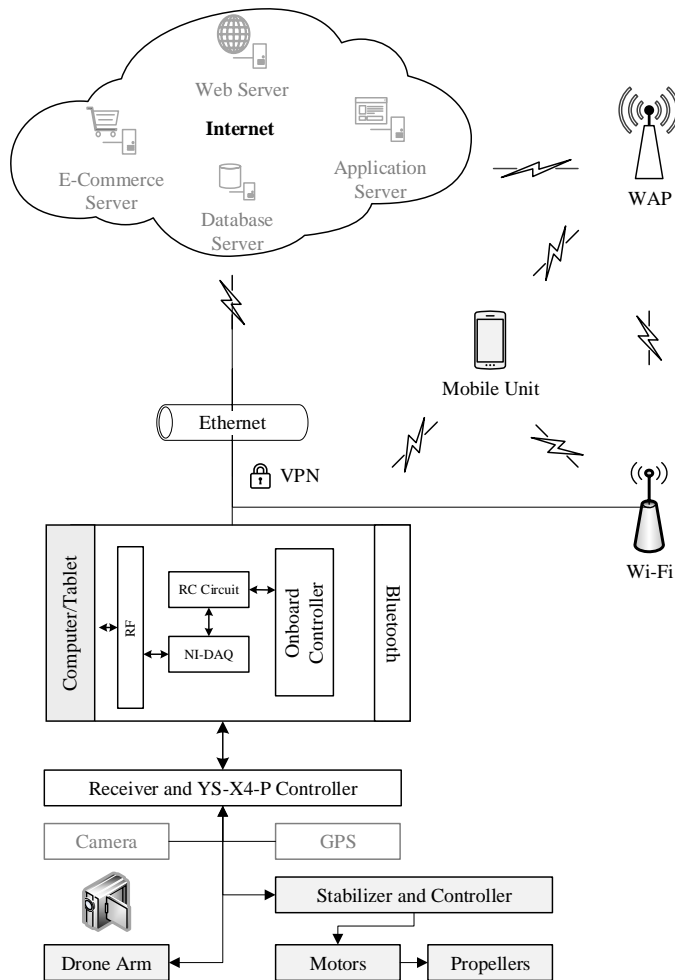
Web Server

Internet

E-Commerce Server

Application Server

Database Server

WAP

Mobile Unit

Ethernet

VPN

Wi-Fi

Computer/Tablet

RF

RC Circuit

NI-DAQ

Onboard Controller

Bluetooth

Receiver and YS-X4-P Controller

Camera

GPS

Stabilizer and Controller

Drone Arm

Motors

Propellers